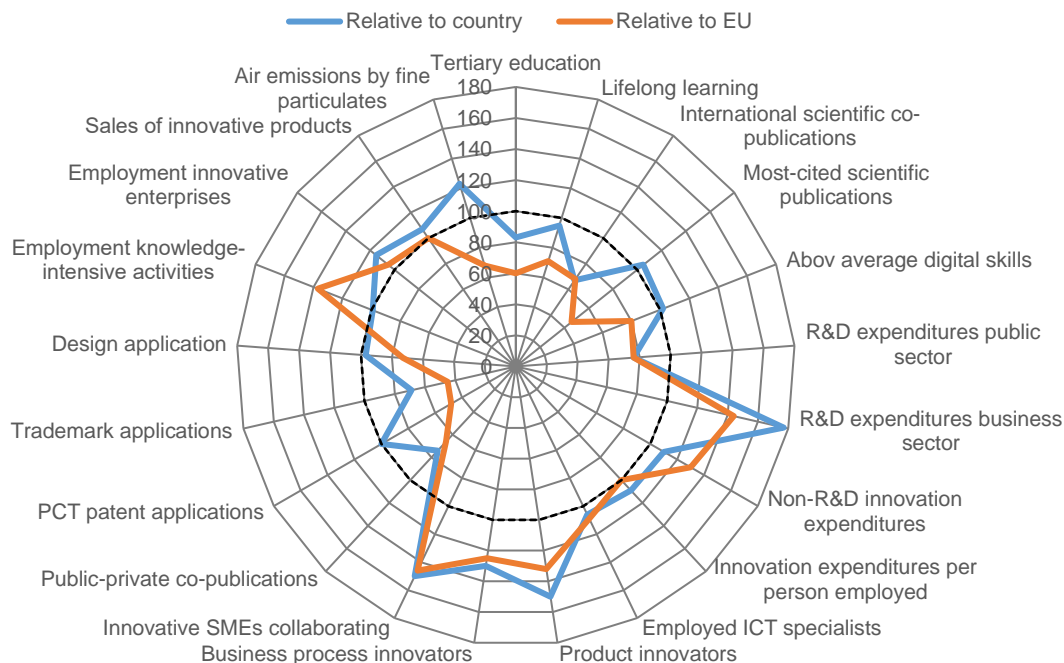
Relative to country
Relative to EU

Tertiary education
Lifelong learning
International scientific co-publications
Most-cited scientific publications
Abov average digital skills
R&D expenditures public sector
R&D expenditures business sector
Non-R&D innovation expenditures
Innovation expenditures per person employed
Employed ICT specialists
Product innovators
Business process innovators
Innovative SMEs collaborating
Public-private co-publications
PCT patent applications
Trademark applications
Design application
Employment knowledge-intensive activities
Employment innovative enterprises
Sales of innovative products
Air emissions by fine particulates

180
160
140
120
100
80
60
40
20
0